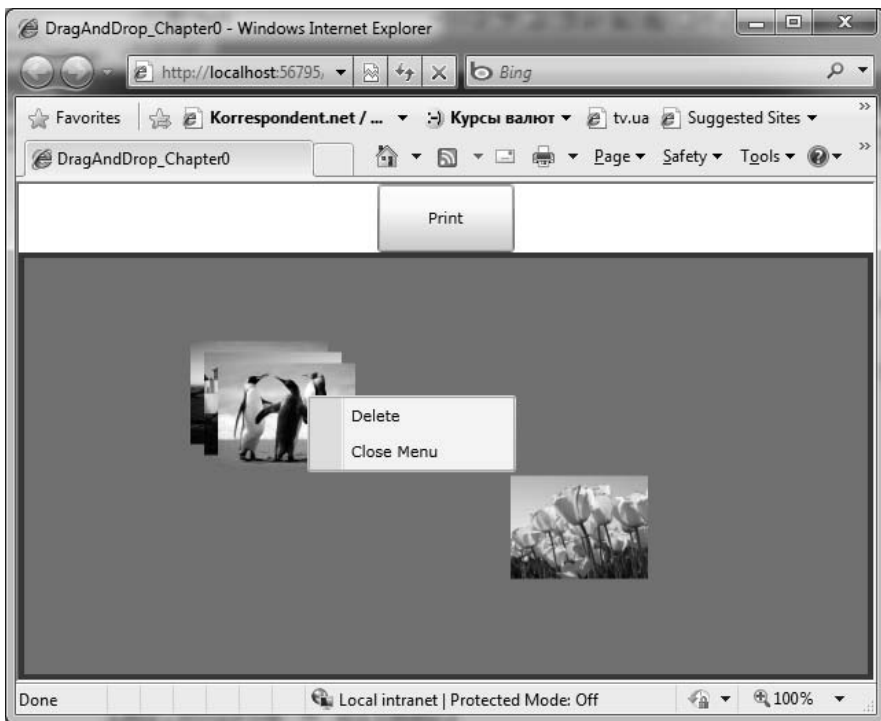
DragAndDrop_Chapter0 - Windows Internet Explorer

http://localhost:56795/

Bing

Favorites

Korrespondent.net / ...

Курсы валют

tv.ua

Suggested Sites

DragAndDrop_Chapter0

Page ▾ Safety ▾ Tools ▾

Print

Delete

Close Menu

Done

Local intranet | Protected Mode: Off

100%